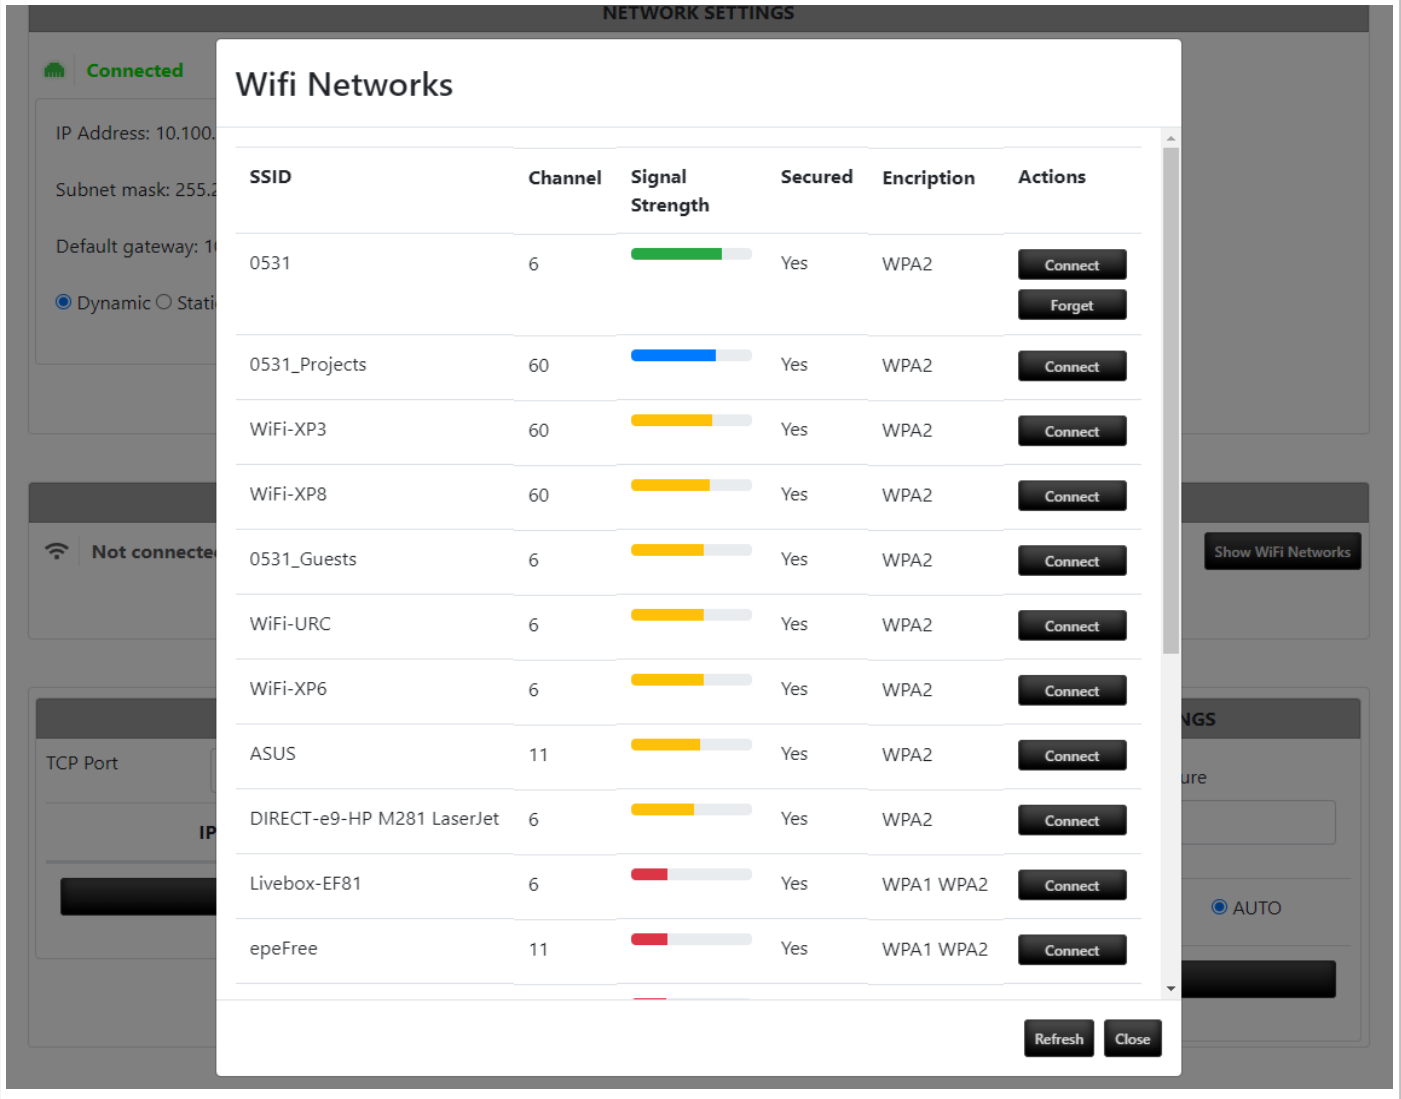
NETWORK SETTINGS

Connected

IP Address: 10.100.

Subnet mask: 255.2

Default gateway: 1

Dynamic Stati

Not connecte

Show WiFi Networks

TCP Port

IP

NGS

ure

AUTO

Wifi Networks

| SSID | Channel | Signal Strength | Secured | Encription | Actions |
|---|---|---|---|---|---|
| 0531 | 6 | | Yes | WPA2 | Connect Forget |
| 0531_Projects | 60 | | Yes | WPA2 | Connect |
| WiFi-XP3 | 60 | | Yes | WPA2 | Connect |
| WiFi-XP8 | 60 | | Yes | WPA2 | Connect |
| 0531_Guests | 6 | | Yes | WPA2 | Connect |
| WiFi-URC | 6 | | Yes | WPA2 | Connect |
| WiFi-XP6 | 6 | | Yes | WPA2 | Connect |
| ASUS | 11 | | Yes | WPA2 | Connect |
| DIRECT-e9-HP M281 LaserJet | 6 | | Yes | WPA2 | Connect |
| Livebox-EF81 | 6 | | Yes | WPA1 WPA2 | Connect |
| epeFree | 11 | | Yes | WPA1 WPA2 | Connect |

Refresh Close